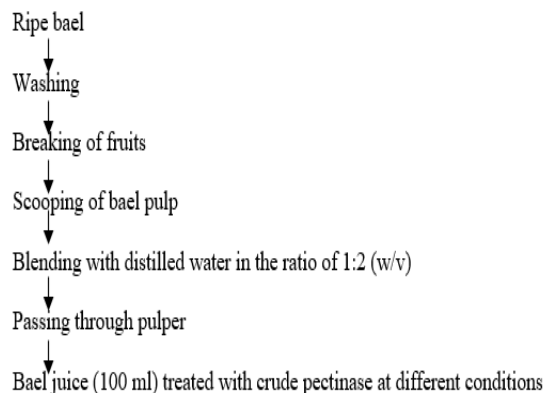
Ripe bael

Washing

Breaking of fruits

Scooping of bael pulp

Blending with distilled water in the ratio of 1:2 (w/v)

Passing through pulper

Bael juice (100 ml) treated with crude pectinase at different conditions